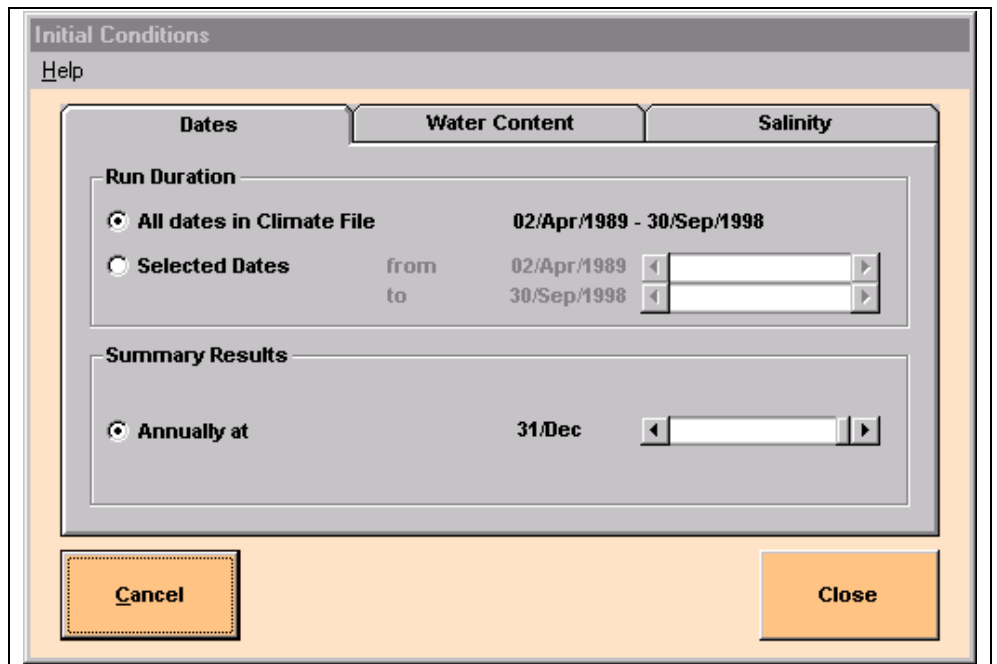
Initial Conditions

Help

Dates

Water Content

Salinity

Run Duration

All dates in Climate File

02/Apr/1989 - 30/Sep/1998

Selected Dates

from

02/Apr/1989

to

30/Sep/1998

Summary Results

Annually at

31/Dec

Cancel

Close